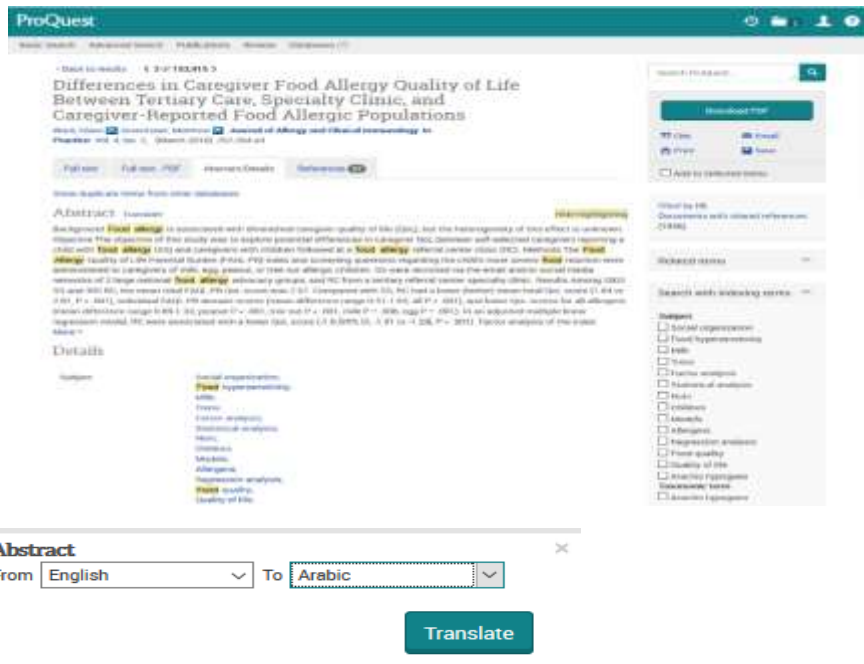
ProQuest

Basic Search  Advanced Search  Publications  Browse  Databases (1)

‹ Back to results  ‹ 3 of 193,415 ›

Differences in Caregiver Food Allergy Quality of Life Between Tertiary Care, Specialty Clinic, and Caregiver-Reported Food Allergic Populations

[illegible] Journal of Allergy and Clinical Immunology: In Practice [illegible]

Full text  Full text - PDF  Abstract/Details  References

Show duplicate items from other databases

Abstract  Translate

Background: Food allergy is associated with diminished caregiver quality of life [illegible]

More ▾

Details

Subject  Social organization; Food hypersensitivity; Milk; Trees; Factor analysis; Statistical analysis; Nuts; Children; Models; Allergens; Regression analysis; Food quality; Quality of life

Search ProQuest

Download PDF

Cite  Email
Print  Save

Add to Selected items

Cited by (6)
Documents with shared references (1,906)

Related items

Search with indexing terms

Subject
Social organization
Food hypersensitivity
Milk
Trees
Factor analysis
Statistical analysis
Nuts
Children
Models
Allergens
Regression analysis
Food quality
Quality of life
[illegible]
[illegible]

Abstract
From English  To Arabic
Translate